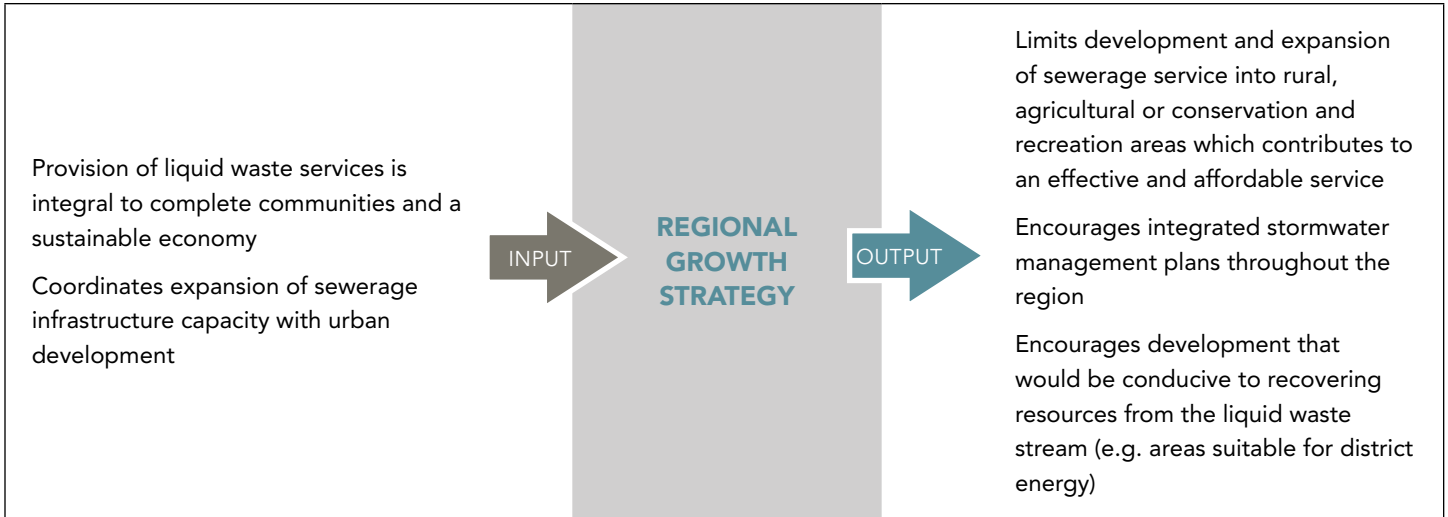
Provision of liquid waste services is integral to complete communities and a sustainable economy

Coordinates expansion of sewerage infrastructure capacity with urban development

INPUT

REGIONAL GROWTH STRATEGY

OUTPUT

Limits development and expansion of sewerage service into rural, agricultural or conservation and recreation areas which contributes to an effective and affordable service

Encourages integrated stormwater management plans throughout the region

Encourages development that would be conducive to recovering resources from the liquid waste stream (e.g. areas suitable for district energy)